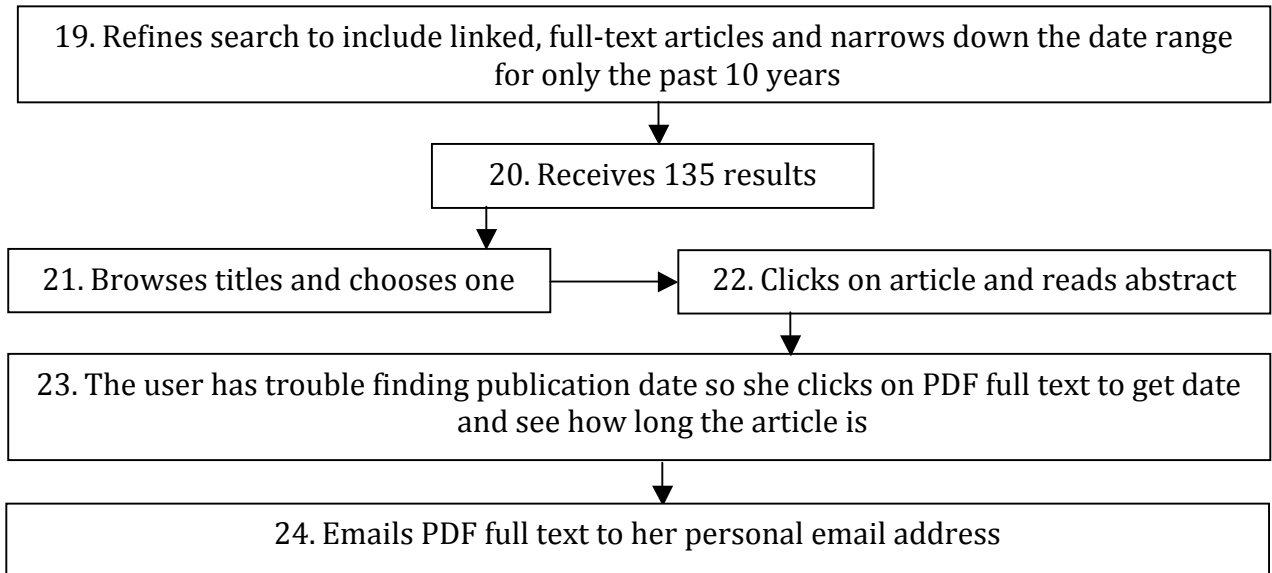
19. Refines search to include linked, full-text articles and narrows down the date range for only the past 10 years

20. Receives 135 results

21. Browses titles and chooses one

22. Clicks on article and reads abstract

23. The user has trouble finding publication date so she clicks on PDF full text to get date and see how long the article is

24. Emails PDF full text to her personal email address